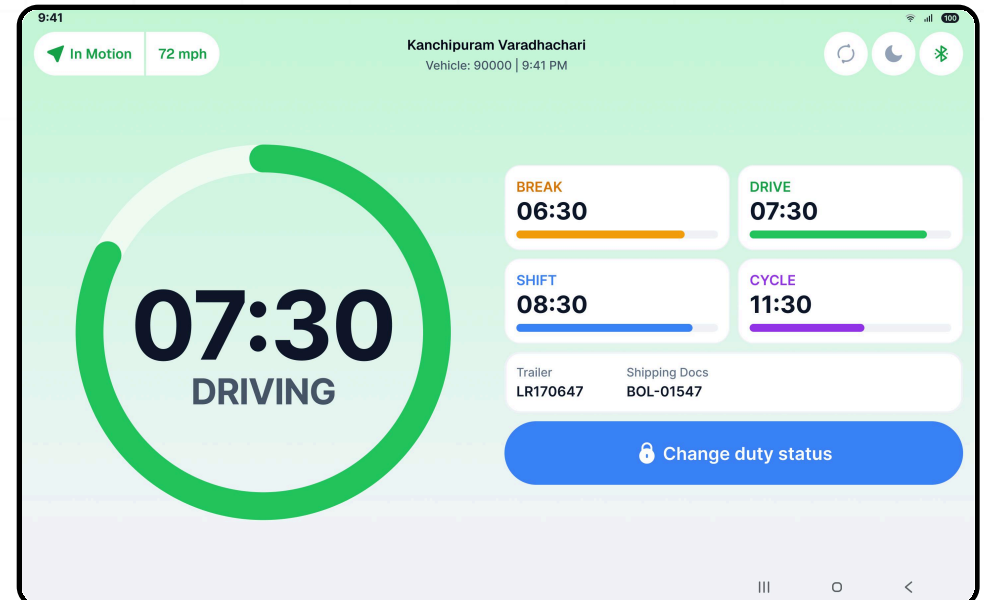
9:41

100

In Motion

72 mph

Kanchipuram Varadhachari

Vehicle: 90000 | 9:41 PM

07:30

DRIVING

BREAK
06:30

DRIVE
07:30

SHIFT
08:30

CYCLE
11:30

Trailer
LR170647

Shipping Docs
BOL-01547

Change duty status